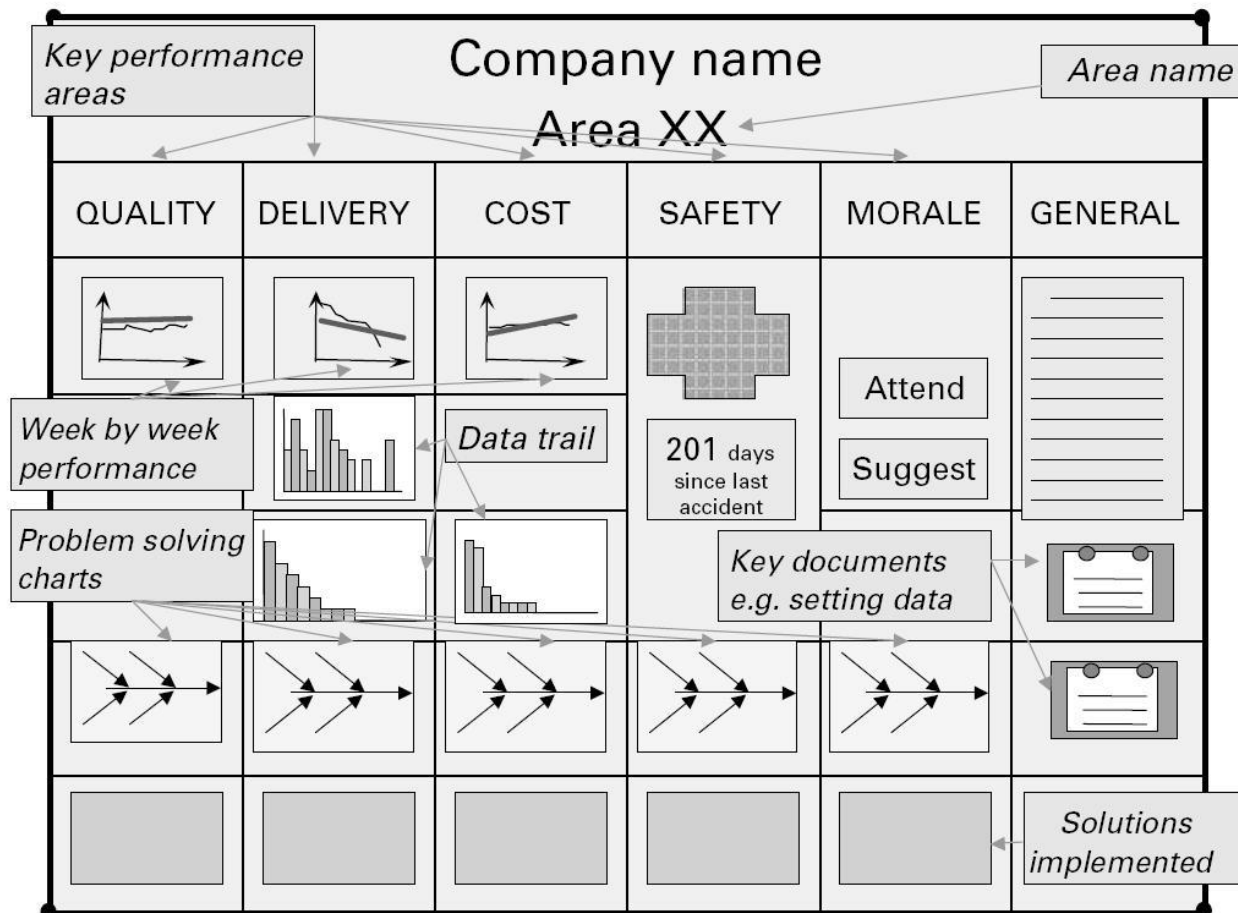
Key performance areas

Company name

Area name

Area XX

| QUALITY | DELIVERY | COST | SAFETY | MORALE | GENERAL |
|---|---|---|---|---|---|

Week by week performance

Data trail

201 days since last accident

Attend

Suggest

Problem solving charts

Key documents e.g. setting data

Solutions implemented